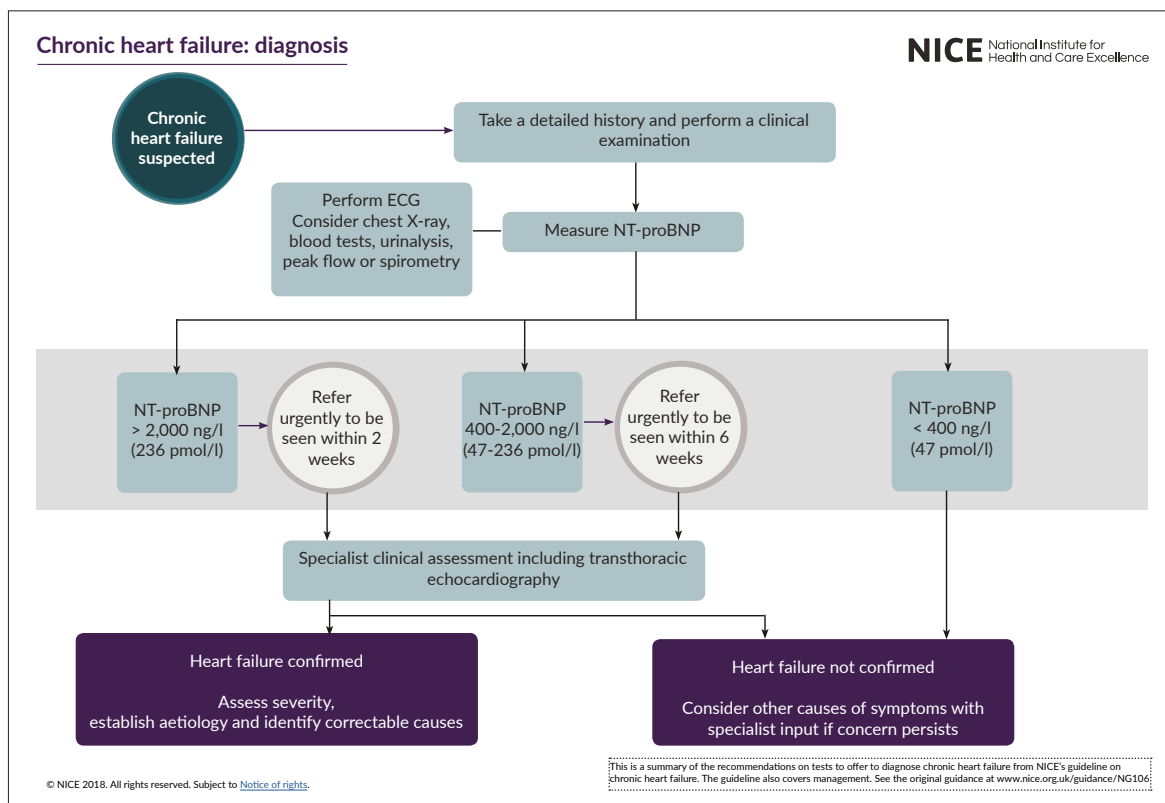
Chronic heart failure: diagnosis

NICE National Institute for Health and Care Excellence

Chronic heart failure suspected

Take a detailed history and perform a clinical examination

Perform ECG
Consider chest X-ray, blood tests, urinalysis, peak flow or spirometry

Measure NT-proBNP

NT-proBNP > 2,000 ng/l (236 pmol/l)

Refer urgently to be seen within 2 weeks

NT-proBNP 400-2,000 ng/l (47-236 pmol/l)

Refer urgently to be seen within 6 weeks

NT-proBNP < 400 ng/l (47 pmol/l)

Specialist clinical assessment including transthoracic echocardiography

Heart failure confirmed

Assess severity, establish aetiology and identify correctable causes

Heart failure not confirmed

Consider other causes of symptoms with specialist input if concern persists

© NICE 2018. All rights reserved. Subject to Notice of rights.

This is a summary of the recommendations on tests to offer to diagnose chronic heart failure from NICE's guideline on chronic heart failure. The guideline also covers management. See the original guidance at www.nice.org.uk/guidance/NG106